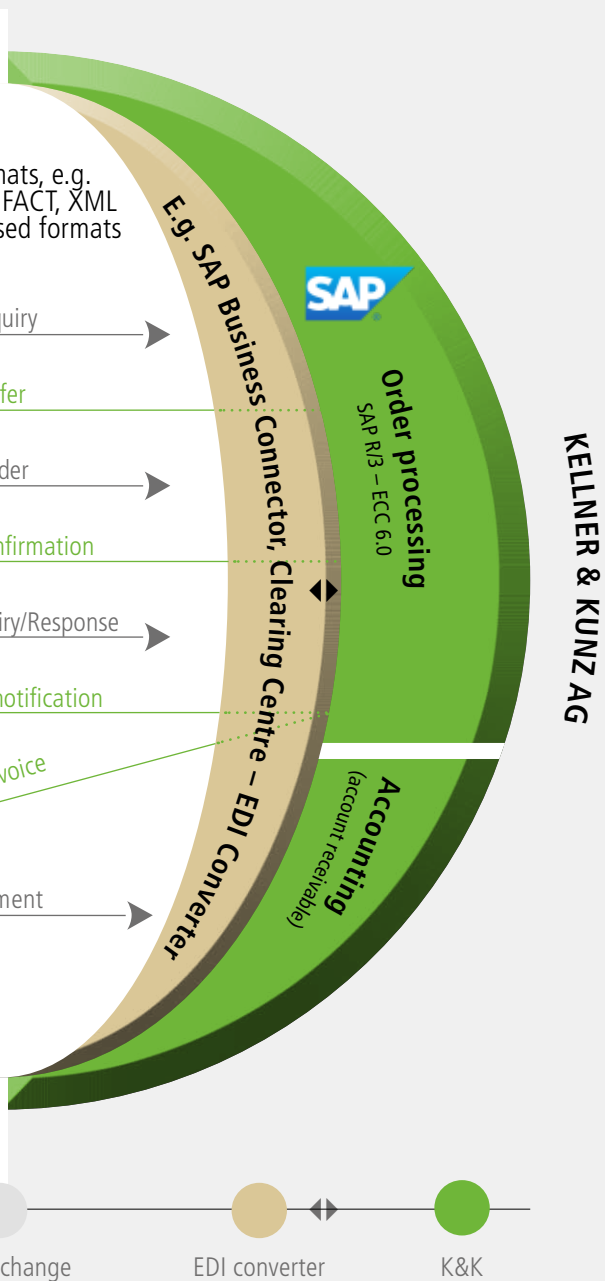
mats, e.g.
FACT, XML
sed formats

quiry

fer

der

nfirmation

iry/Response

notification

voice

ment

E.g. SAP Business Connector, Clearing Centre – EDI Converter

SAP

Order processing
SAP R/3 – ECC 6.0

Accounting
(account receivable)

KELLNER & KUNZ AG

change

EDI converter

K&K